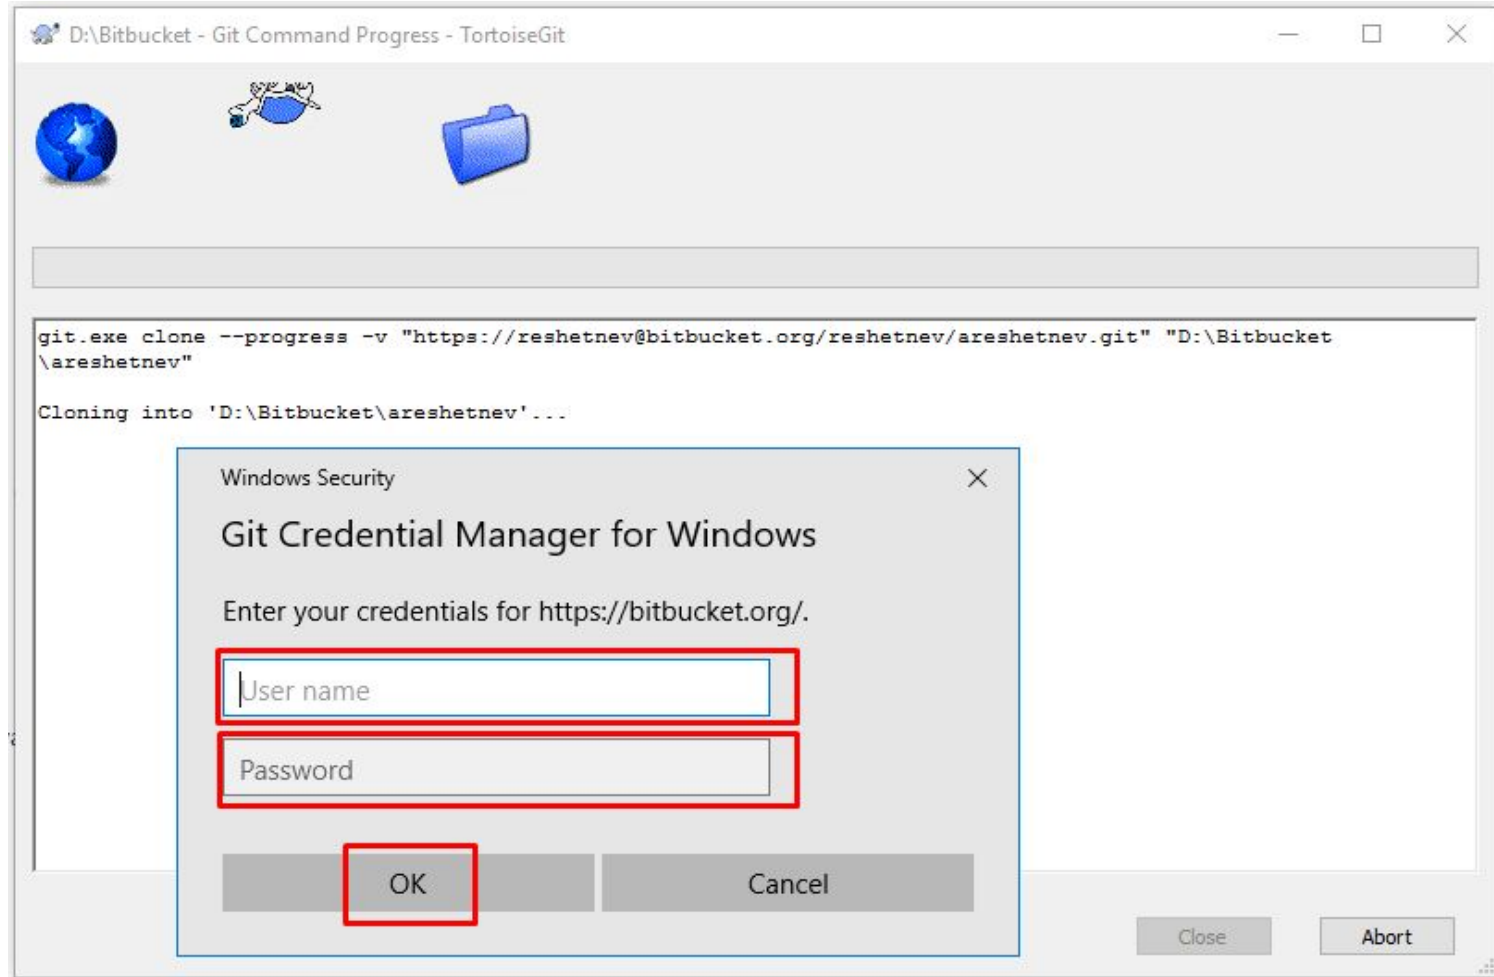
D:\Bitbucket - Git Command Progress - TortoiseGit

git.exe clone --progress -v "https://reshetnev@bitbucket.org/reshetnev/areshetnev.git" "D:\Bitbucket\areshetnev"

Cloning into 'D:\Bitbucket\areshetnev'...

Windows Security

Git Credential Manager for Windows

Enter your credentials for https://bitbucket.org/.

User name

Password

OK

Cancel

Close

Abort